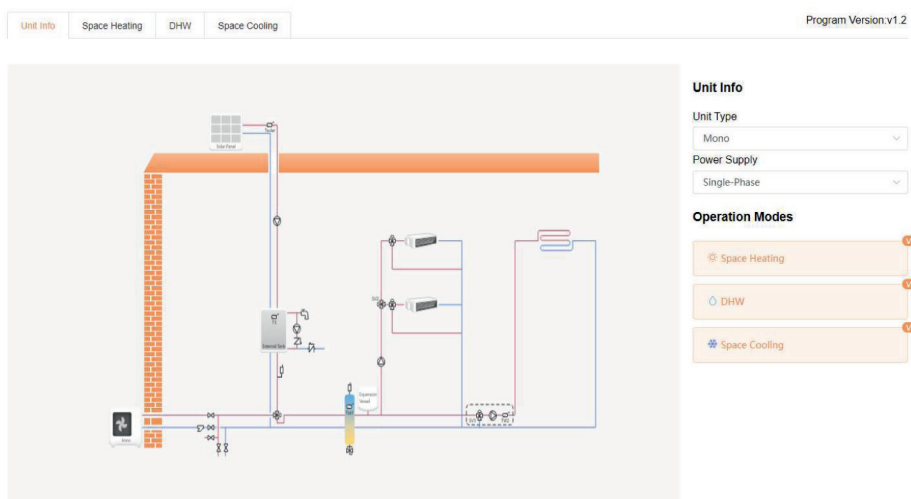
Unit Info
Space Heating
DHW
Space Cooling

Program Version:v1.2

Solar Panel
Solar
T1
External Tank
Expansion Vessel
Mono

Unit Info
Unit Type
Mono
Power Supply
Single-Phase

Operation Modes
Space Heating
DHW
Space Cooling